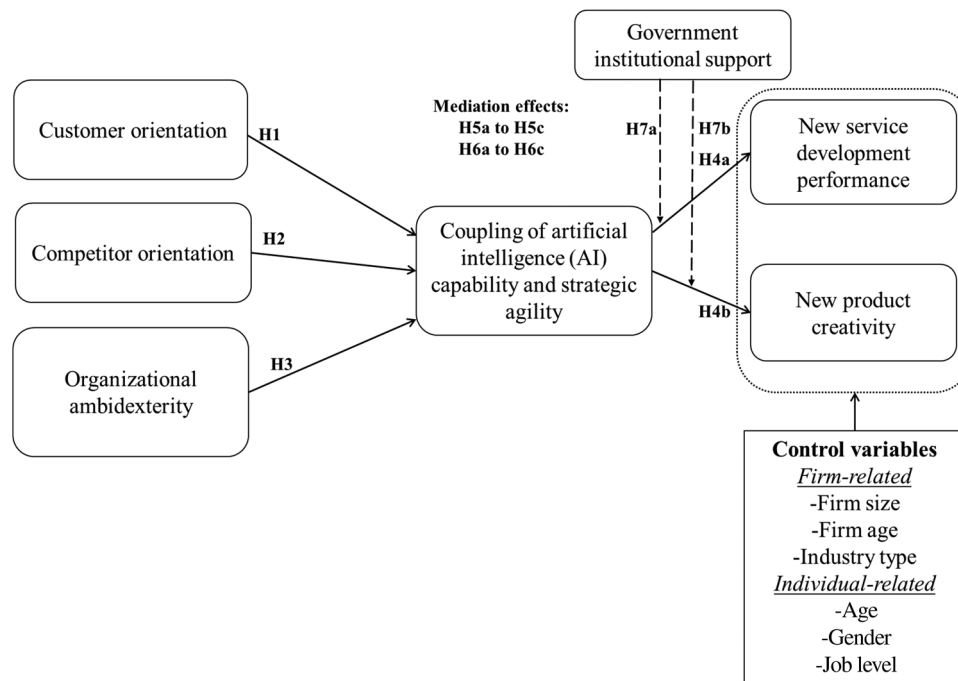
Government institutional support

Customer orientation

H1

Mediation effects:
H5a to H5c
H6a to H6c

H7a

H7b

H4a

New service development performance

Competitor orientation

H2

Coupling of artificial intelligence (AI) capability and strategic agility

H4b

New product creativity

Organizational ambidexterity

H3

**Control variables**
*Firm-related*
-Firm size
-Firm age
-Industry type
*Individual-related*
-Age
-Gender
-Job level